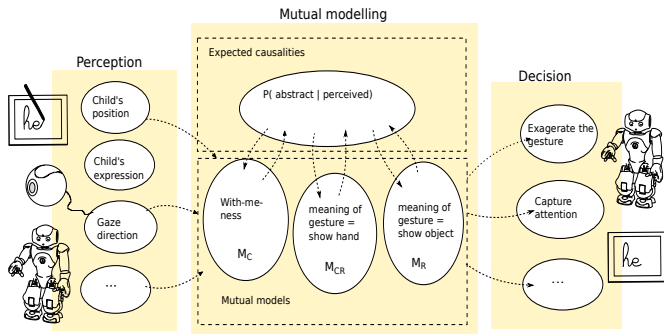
Mutual modelling

Perception

Expected causalities

Decision

he

Child's position

P( abstract | perceived)

Exagerate the gesture

Child's expression

With-me-ness

$M_C$

meaning of gesture = show hand

$M_{CR}$

meaning of gesture = show object

$M_R$

Gaze direction

Capture attention

...

...

he

Mutual models